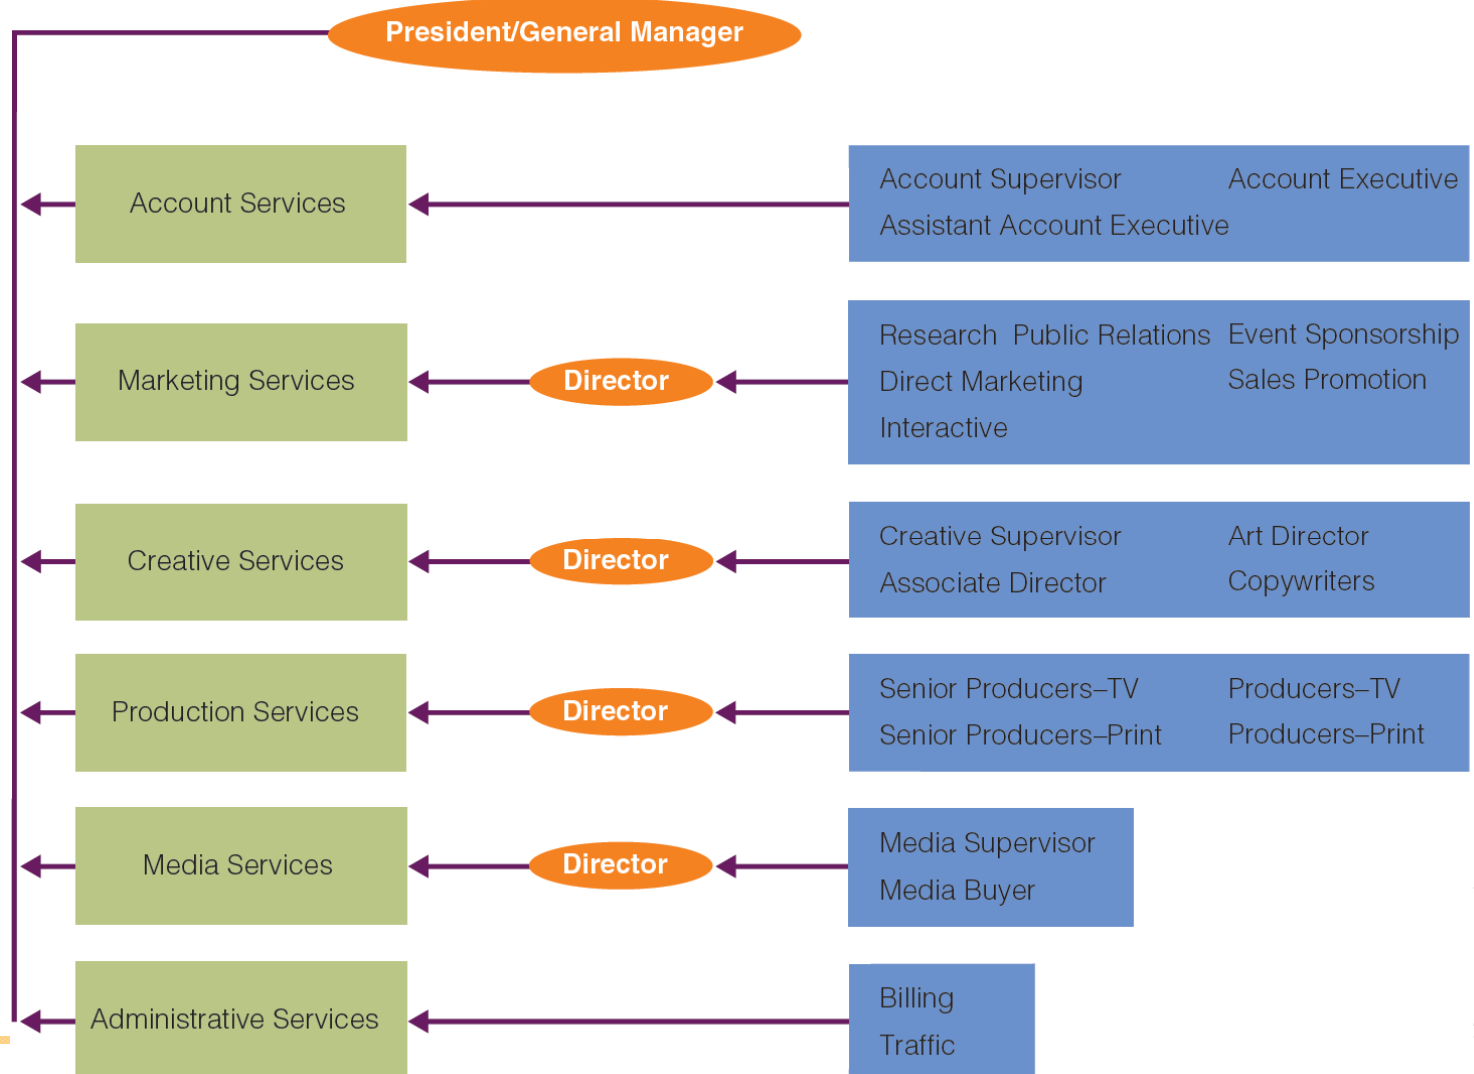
President/General Manager

Account Services

Account Supervisor Account Executive
Assistant Account Executive

Marketing Services

Director

Research Public Relations Event Sponsorship
Direct Marketing Sales Promotion
Interactive

Creative Services

Director

Creative Supervisor Art Director
Associate Director Copywriters

Production Services

Director

Senior Producers–TV Producers–TV
Senior Producers–Print Producers–Print

Media Services

Director

Media Supervisor
Media Buyer

Administrative Services

Billing
Traffic